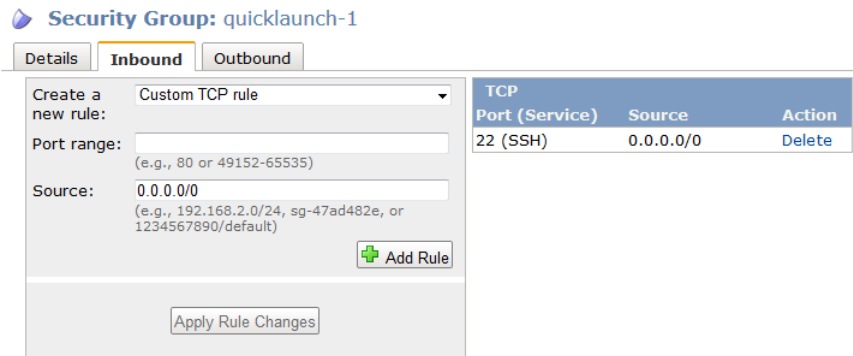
Security Group: quicklaunch-1

Details | Inbound | Outbound

Create a new rule: Custom TCP rule

Port range:
(e.g., 80 or 49152-65535)

Source: 0.0.0.0/0
(e.g., 192.168.2.0/24, sg-47ad482e, or 1234567890/default)

Add Rule

Apply Rule Changes

TCP

| Port (Service) | Source | Action |
|---|---|---|
| 22 (SSH) | 0.0.0.0/0 | Delete |